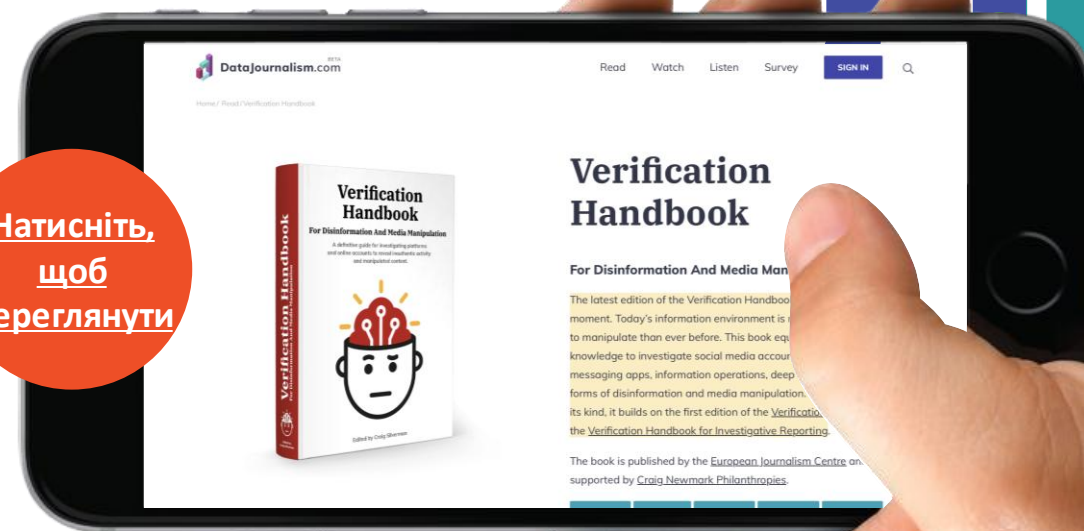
Натисніть, щоб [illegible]ереглянути

DataJournalism.com BETA

Read Watch Listen Survey SIGN IN

Home / Read / Verification Handbook

Verification Handbook
For Disinformation And Media Manipulation
A definitive guide for investigating platforms and online accounts to reveal inauthentic activity and manipulated content.

Verification Handbook For Disinformation And Media Manipulation

Edited by Craig Silverman

Verification Handbook

For Disinformation And Media Man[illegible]

The latest edition of the Verification Handboo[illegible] moment. Today's information environment is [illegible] to manipulate than ever before. This book equ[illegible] knowledge to investigate social media accour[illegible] messaging apps, information operations, deep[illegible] forms of disinformation and media manipulation. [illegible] its kind, it builds on the first edition of the Verificatio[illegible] the Verification Handbook for Investigative Reporting.

The book is published by the European Journalism Centre an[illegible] supported by Craig Newmark Philanthropies.